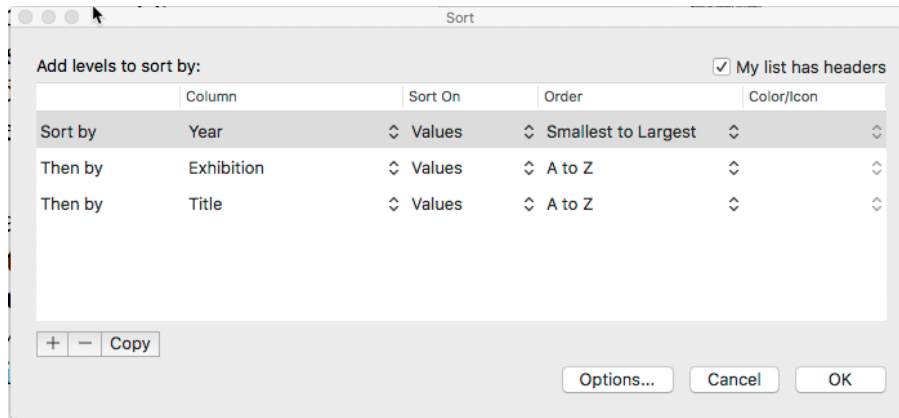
Sort

Add levels to sort by:

My list has headers

| | Column | Sort On | Order | Color/Icon |
|---|---|---|---|---|
| Sort by | Year | Values | Smallest to Largest | |
| Then by | Exhibition | Values | A to Z | |
| Then by | Title | Values | A to Z | |

+ − Copy

Options... Cancel OK